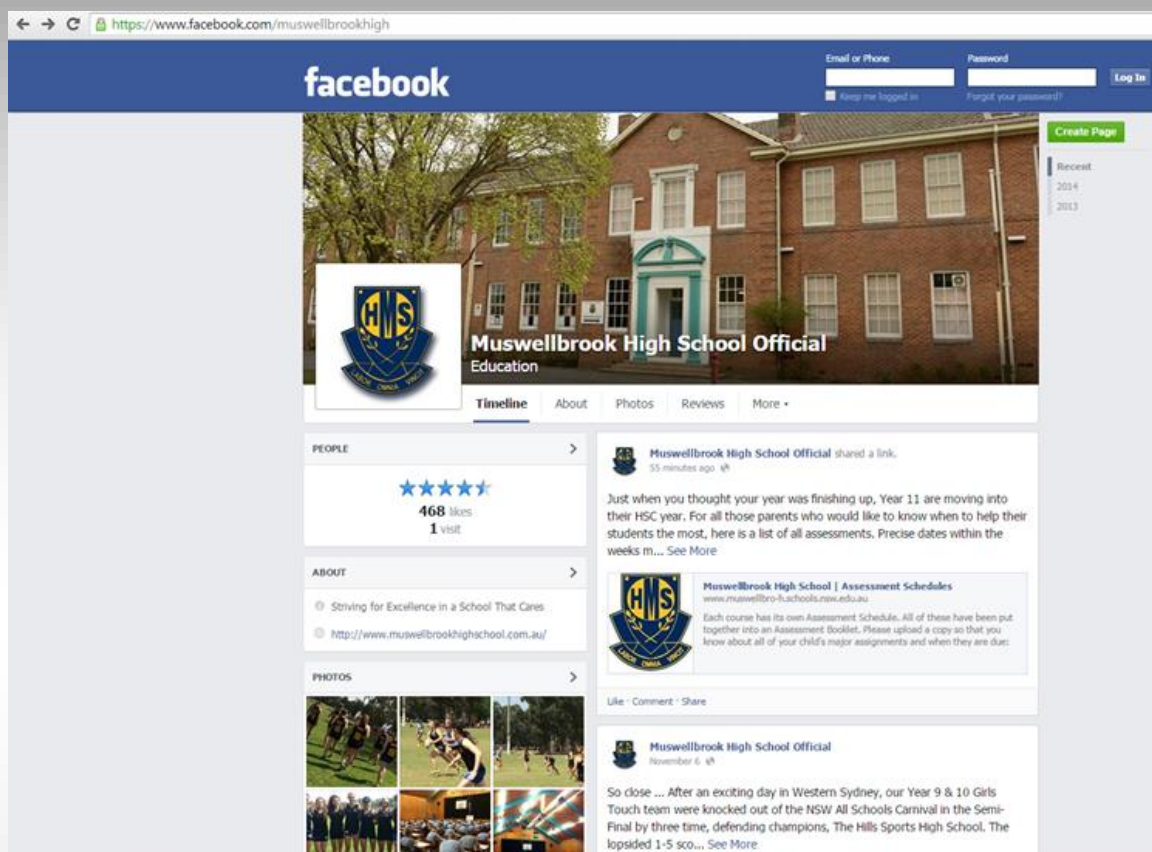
https://www.facebook.com/muswellbrookhigh

facebook

Email or Phone

Password

Log In

Keep me logged in

Forgot your password?

Create Page

Recent

2014

2013

HMS

LABOR OMNIA VINCIT

Muswellbrook High School Official

Education

Timeline

About

Photos

Reviews

More

PEOPLE

468 likes

1 visit

ABOUT

Striving for Excellence in a School That Cares

http://www.muswellbrookhighschool.com.au/

PHOTOS

Muswellbrook High School Official shared a link.

55 minutes ago

Just when you thought your year was finishing up, Year 11 are moving into their HSC year. For all those parents who would like to know when to help their students the most, here is a list of all assessments. Precise dates within the weeks m... See More

Muswellbrook High School | Assessment Schedules

www.muswellbro-h.schools.nsw.edu.au

Each course has its own Assessment Schedule. All of these have been put together into an Assessment Booklet. Please upload a copy so that you know about all of your child's major assignments and when they are due:

Like · Comment · Share

Muswellbrook High School Official

November 6

So close ... After an exciting day in Western Sydney, our Year 9 & 10 Girls Touch team were knocked out of the NSW All Schools Carnival in the Semi-Final by three time, defending champions, The Hills Sports High School. The lopsided 1-5 sco... See More